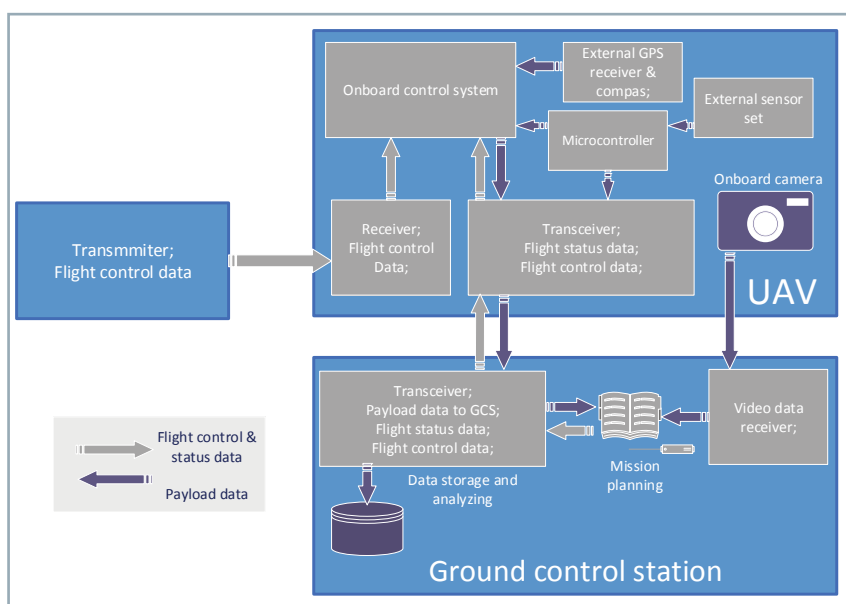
Onboard control system

External GPS receiver & compas;

External sensor set

Microcontroller

Onboard camera

Transmmiter;
Flight control data

Receiver;
Flight control Data;

Transceiver;
Flight status data;
Flight control data;

UAV

Transceiver;
Payload data to GCS;
Flight status data;
Flight control data;

Video data receiver;

Mission planning

Data storage and analyzing

Flight control & status data

Payload data

Ground control station